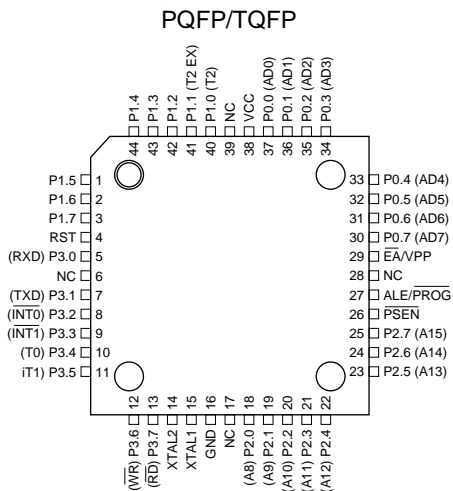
PQFP/TQFP

P1.4 44
P1.3 43
P1.2 42
P1.1 (T2 EX) 41
P1.0 (T2) 40
NC 39
VCC 38
P0.0 (AD0) 37
P0.1 (AD1) 36
P0.2 (AD2) 35
P0.3 (AD3) 34

P1.5 1
P1.6 2
P1.7 3
RST 4
(RXD) P3.0 5
NC 6
(TXD) P3.1 7
($\overline{INT0}$) P3.2 8
($\overline{INT1}$) P3.3 9
(T0) P3.4 10
iT1) P3.5 11

33 P0.4 (AD4)
32 P0.5 (AD5)
31 P0.6 (AD6)
30 P0.7 (AD7)
29 $\overline{EA}$/VPP
28 NC
27 ALE/$\overline{PROG}$
26 $\overline{PSEN}$
25 P2.7 (A15)
24 P2.6 (A14)
23 P2.5 (A13)

12 ($\overline{WR}$) P3.6
13 ($\overline{RD}$) P3.7
14 XTAL2
15 XTAL1
16 GND
17 NC
18 (A8) P2.0
19 (A9) P2.1
20 (A10) P2.2
21 (A11) P2.3
22 (A12) P2.4